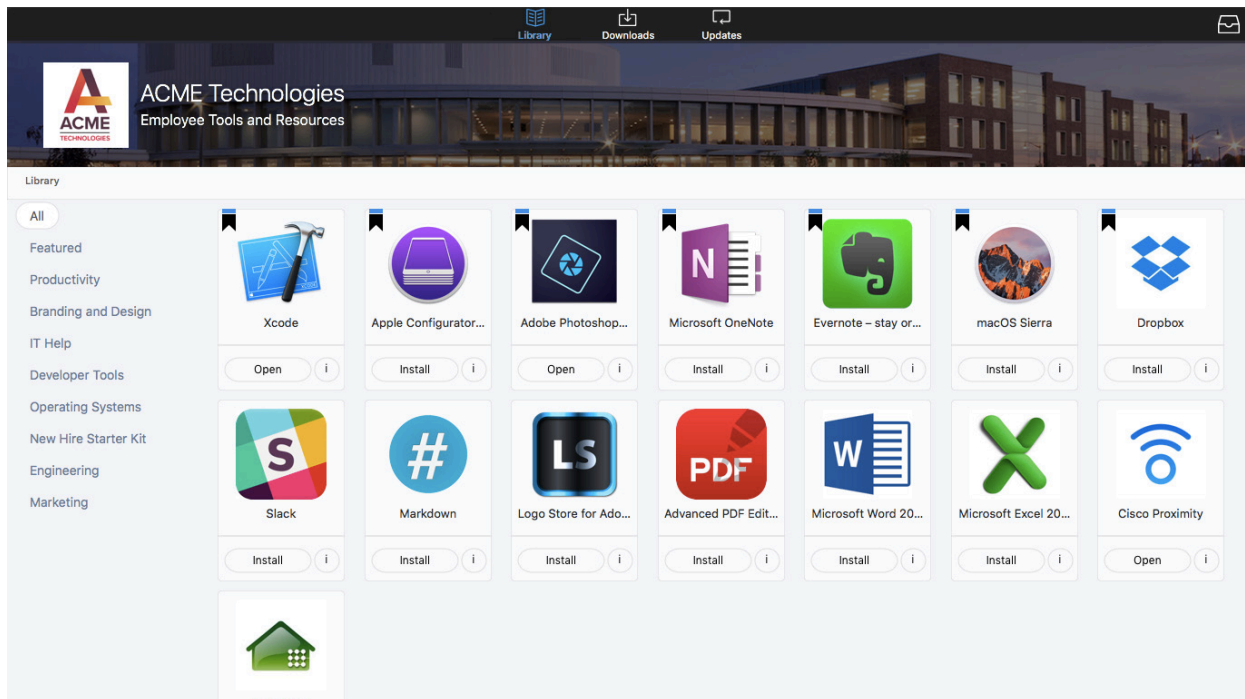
Library Downloads Updates

ACME TECHNOLOGIES

ACME Technologies
Employee Tools and Resources

Library

All
Featured
Productivity
Branding and Design
IT Help
Developer Tools
Operating Systems
New Hire Starter Kit
Engineering
Marketing

Xcode
Open i

Apple Configurator...
Install i

Adobe Photoshop...
Open i

N
Microsoft OneNote
Install i

Evernote – stay or...
Install i

macOS Sierra
Install i

Dropbox
Install i

S
Slack
Install i

#
Markdown
Install i

LS
Logo Store for Ado...
Install i

PDF
Advanced PDF Edit...
Install i

W
Microsoft Word 20...
Install i

X
Microsoft Excel 20...
Install i

Cisco Proximity
Open i